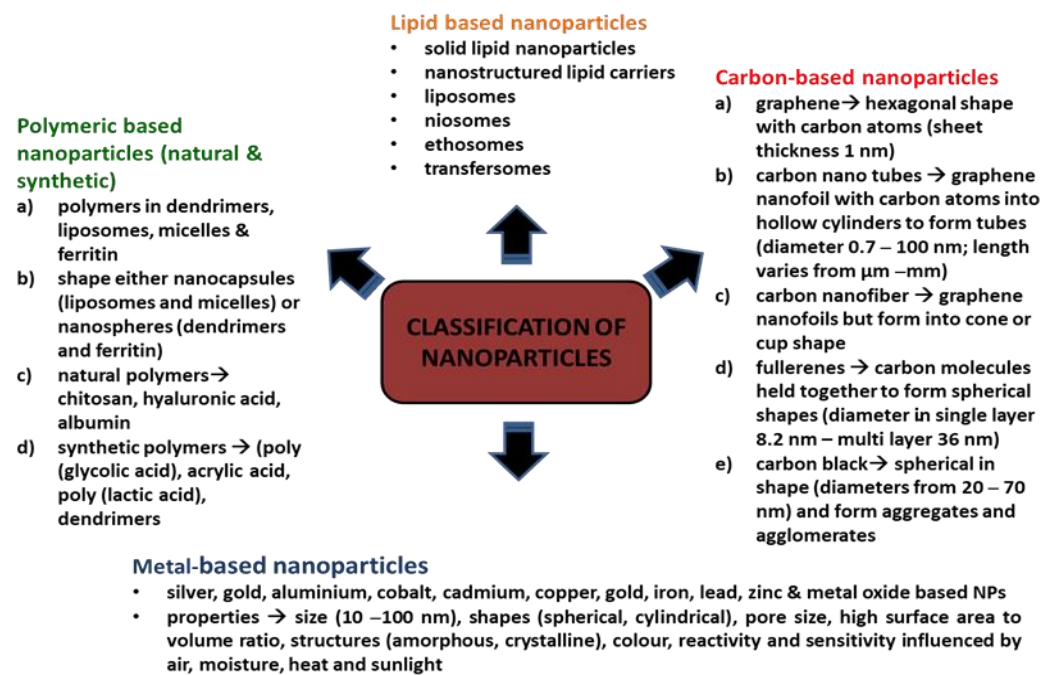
Lipid based nanoparticles
- solid lipid nanoparticles
- nanostructured lipid carriers
- liposomes
- niosomes
- ethosomes
- transfersomes

Polymeric based nanoparticles (natural & synthetic)
a) polymers in dendrimers, liposomes, micelles & ferritin
b) shape either nanocapsules (liposomes and micelles) or nanospheres (dendrimers and ferritin)
c) natural polymers→ chitosan, hyaluronic acid, albumin
d) synthetic polymers → (poly (glycolic acid), acrylic acid, poly (lactic acid), dendrimers

Carbon-based nanoparticles
a) graphene→ hexagonal shape with carbon atoms (sheet thickness 1 nm)
b) carbon nano tubes → graphene nanofoil with carbon atoms into hollow cylinders to form tubes (diameter 0.7 – 100 nm; length varies from µm –mm)
c) carbon nanofiber → graphene nanofoils but form into cone or cup shape
d) fullerenes → carbon molecules held together to form spherical shapes (diameter in single layer 8.2 nm – multi layer 36 nm)
e) carbon black→ spherical in shape (diameters from 20 – 70 nm) and form aggregates and agglomerates

CLASSIFICATION OF NANOPARTICLES

Metal-based nanoparticles
- silver, gold, aluminium, cobalt, cadmium, copper, gold, iron, lead, zinc & metal oxide based NPs
- properties → size (10 –100 nm), shapes (spherical, cylindrical), pore size, high surface area to volume ratio, structures (amorphous, crystalline), colour, reactivity and sensitivity influenced by air, moisture, heat and sunlight